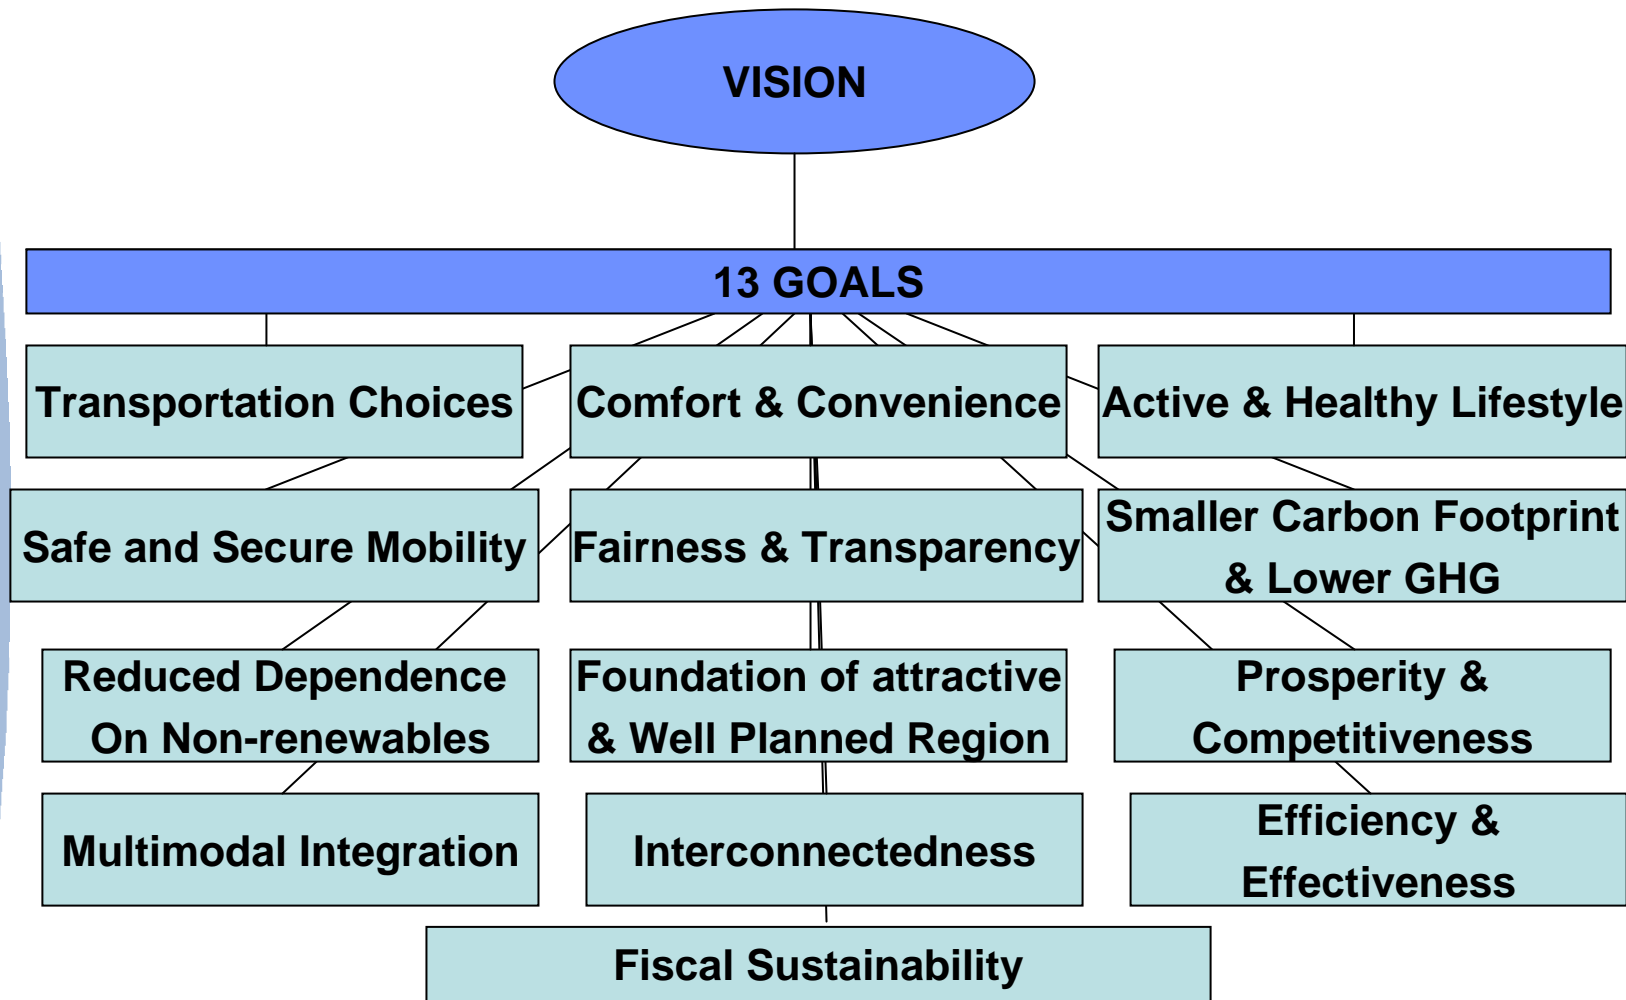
VISION

13 GOALS

Transportation Choices

Comfort & Convenience

Active & Healthy Lifestyle

Safe and Secure Mobility

Fairness & Transparency

Smaller Carbon Footprint & Lower GHG

Reduced Dependence On Non-renewables

Foundation of attractive & Well Planned Region

Prosperity & Competitiveness

Multimodal Integration

Interconnectedness

Efficiency & Effectiveness

Fiscal Sustainability